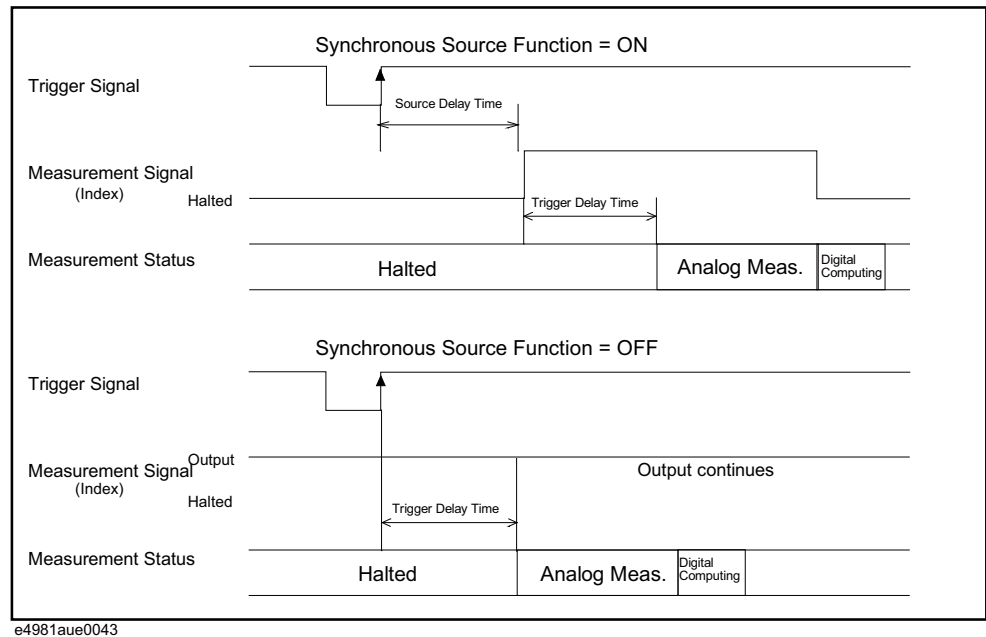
Synchronous Source Function = ON

Trigger Signal

Source Delay Time

Measurement Signal
(Index)
Halted

Trigger Delay Time

Measurement Status

Halted

Analog Meas.

Digital Computing

Synchronous Source Function = OFF

Trigger Signal

Output

Measurement Signal
(Index)
Halted

Output continues

Trigger Delay Time

Measurement Status

Halted

Analog Meas.

Digital Computing

e4981aue0043